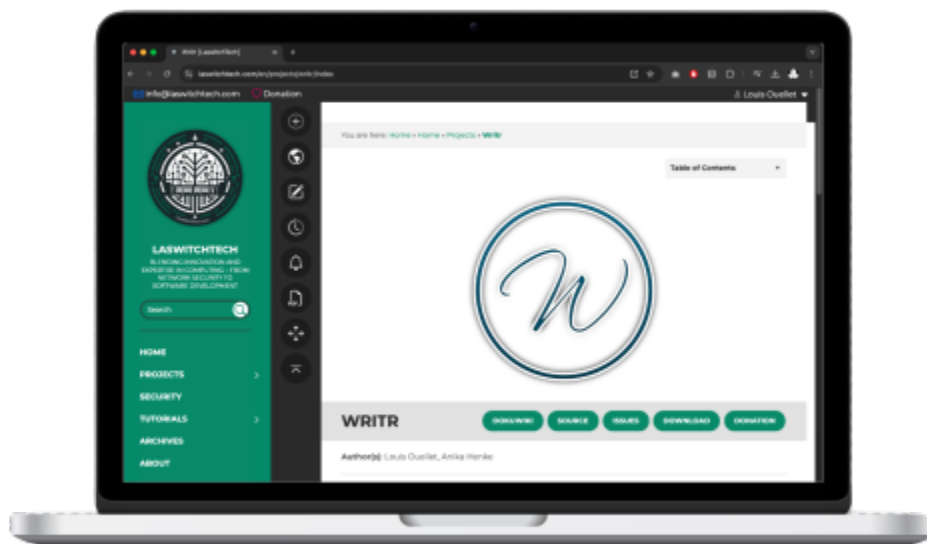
Writr [LaswitchTech]

laswitchtech.com/en/projects/writr/index

info@laswitchtech.com Donation

Louis Ouellet

LASWITCHTECH

BLENDING INNOVATION AND EXPERTISE IN COMPUTING - FROM NETWORK SECURITY TO SOFTWARE DEVELOPMENT

Search

HOME

PROJECTS

SECURITY

TUTORIALS

ARCHIVES

ABOUT

You are here: Home » Home » Projects » Writr

Table of Contents

WRITR

DOKUWIKI

SOURCE

ISSUES

DOWNLOAD

DONATION

Author(s): Louis Ouellet, Anika Henke